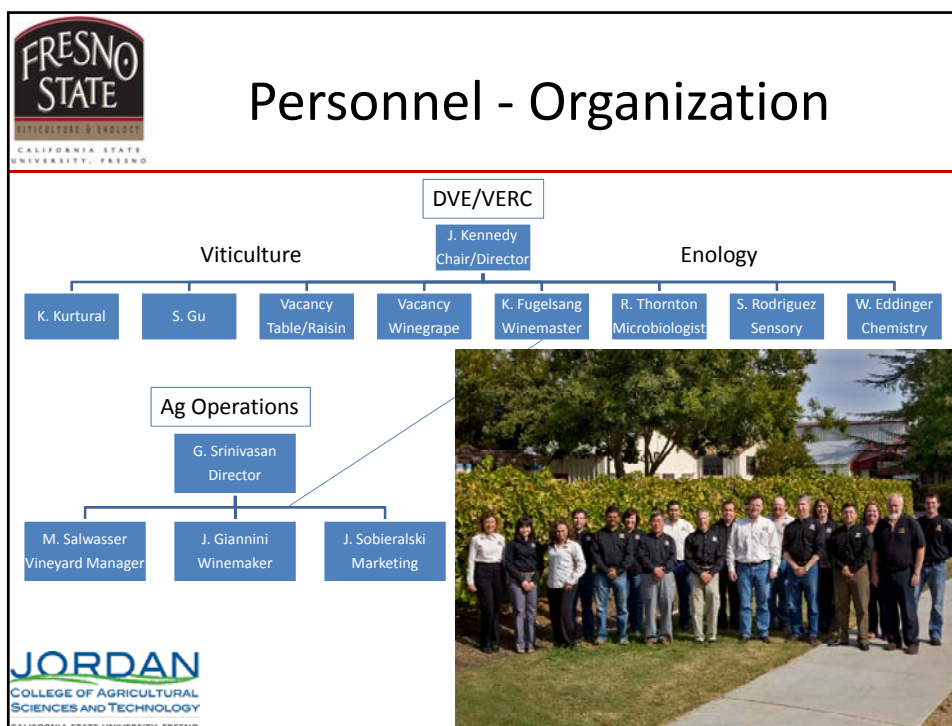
FRESNO STATE
VITICULTURE & ENOLOGY
CALIFORNIA STATE UNIVERSITY, FRESNO

Personnel - Organization

DVE/VERC

J. Kennedy
Chair/Director

Viticulture

Enology

K. Kurtural

S. Gu

Vacancy
Table/Raisin

Vacancy
Winegrape

K. Fugelsang
Winemaster

R. Thornton
Microbiologist

S. Rodriguez
Sensory

W. Eddinger
Chemistry

Ag Operations

G. Srinivasan
Director

M. Salwasser
Vineyard Manager

J. Giannini
Winemaker

J. Sobieralski
Marketing

JORDAN
COLLEGE OF AGRICULTURAL SCIENCES AND TECHNOLOGY
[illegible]